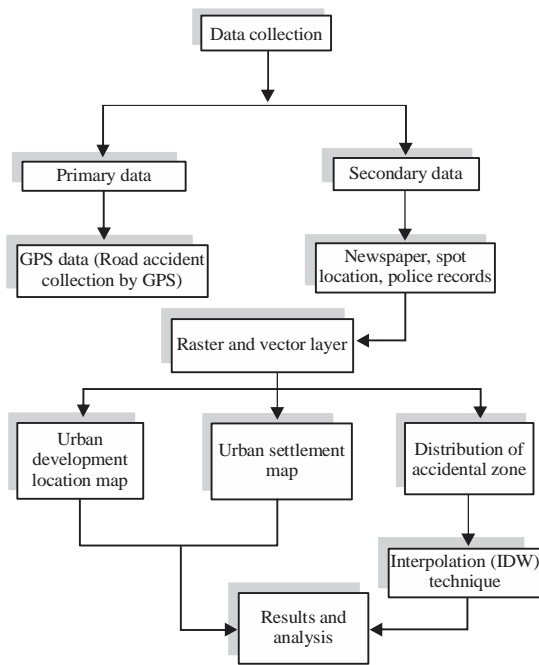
Data collection

Primary data

Secondary data

GPS data (Road accident collection by GPS)

Newspaper, spot location, police records

Raster and vector layer

Urban development location map

Urban settlement map

Distribution of accidental zone

Interpolation (IDW) technique

Results and analysis